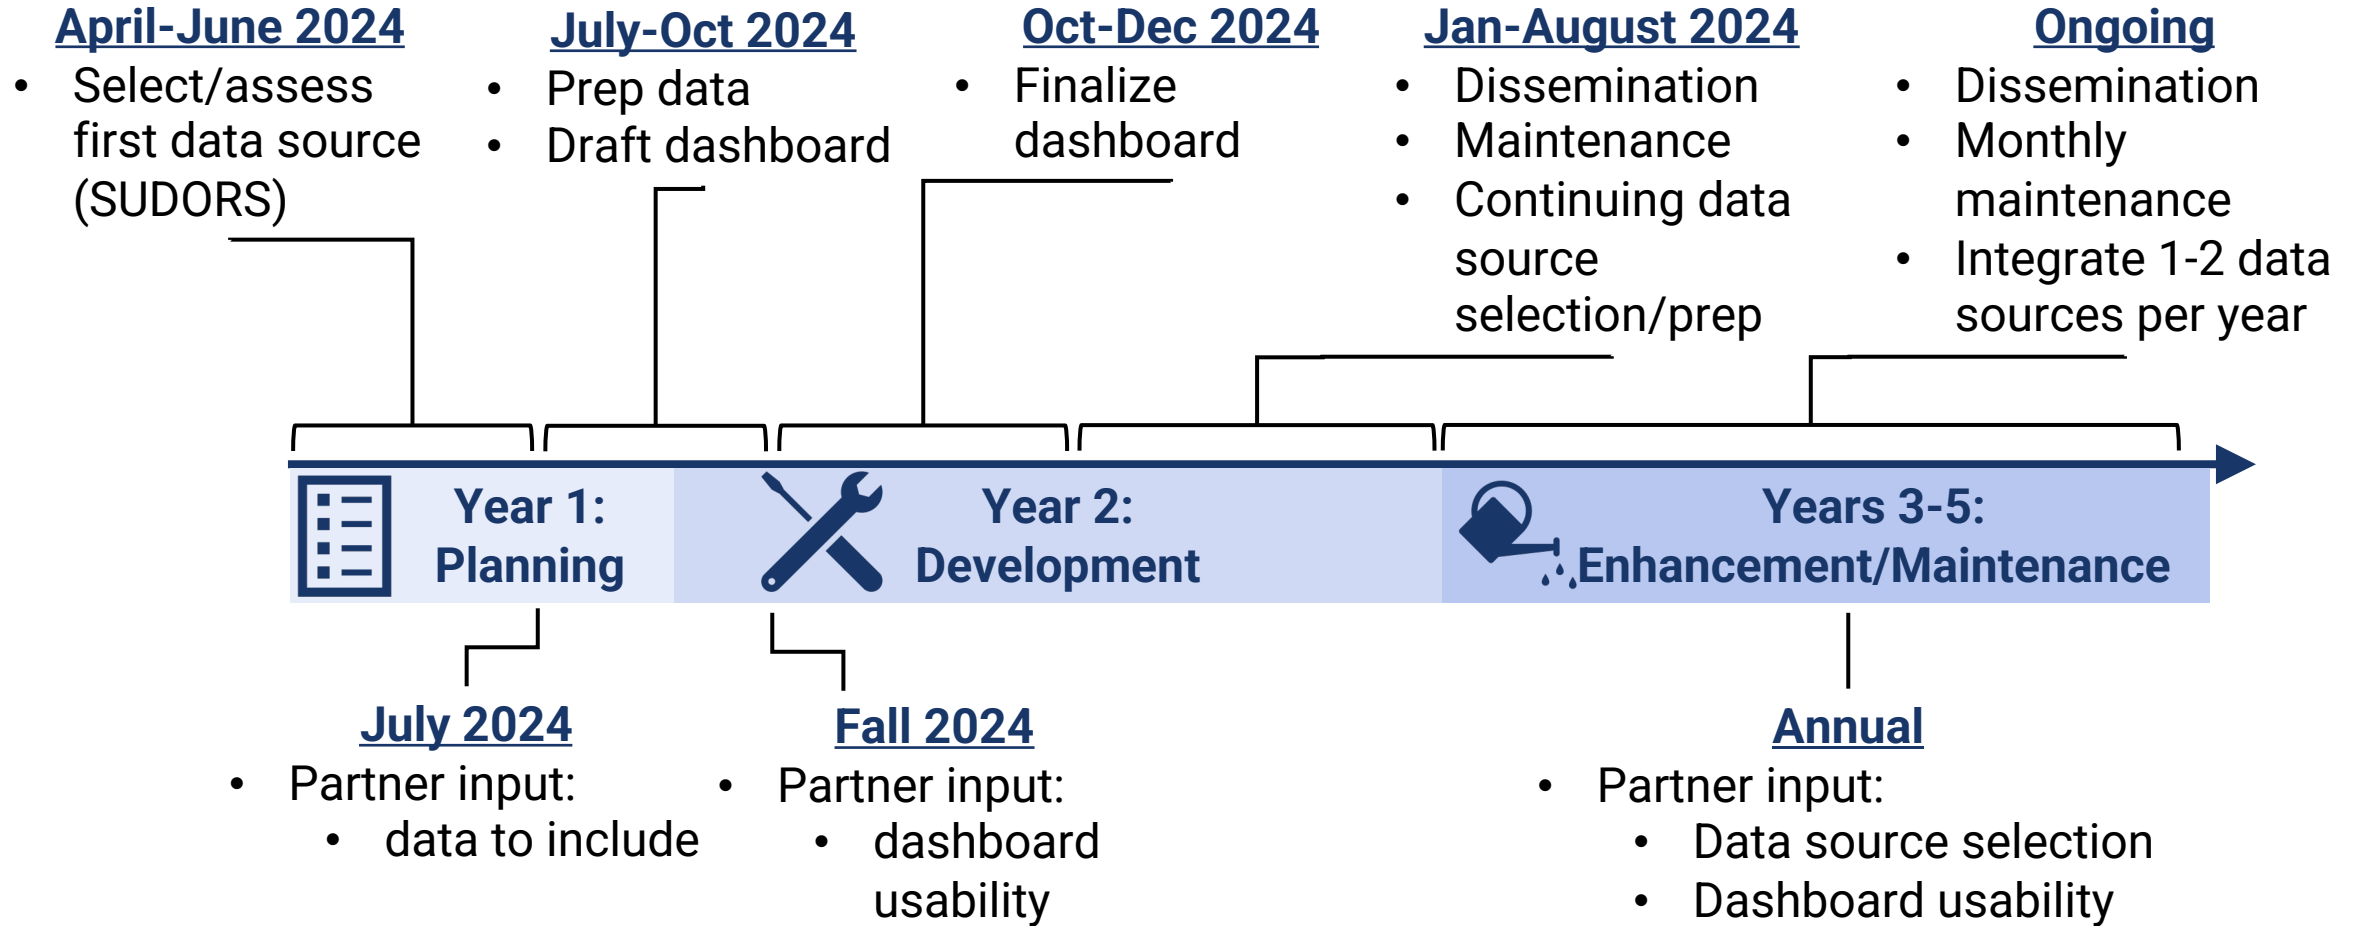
April-June 2024
- Select/assess first data source (SUDORS)

July-Oct 2024
- Prep data
- Draft dashboard

Oct-Dec 2024
- Finalize dashboard

Jan-August 2024
- Dissemination
- Maintenance
- Continuing data source selection/prep

Ongoing
- Dissemination
- Monthly maintenance
- Integrate 1-2 data sources per year

Year 1: Planning

Year 2: Development

Years 3-5: Enhancement/Maintenance

July 2024
- Partner input:
  - data to include

Fall 2024
- Partner input:
  - dashboard usability

Annual
- Partner input:
  - Data source selection
  - Dashboard usability